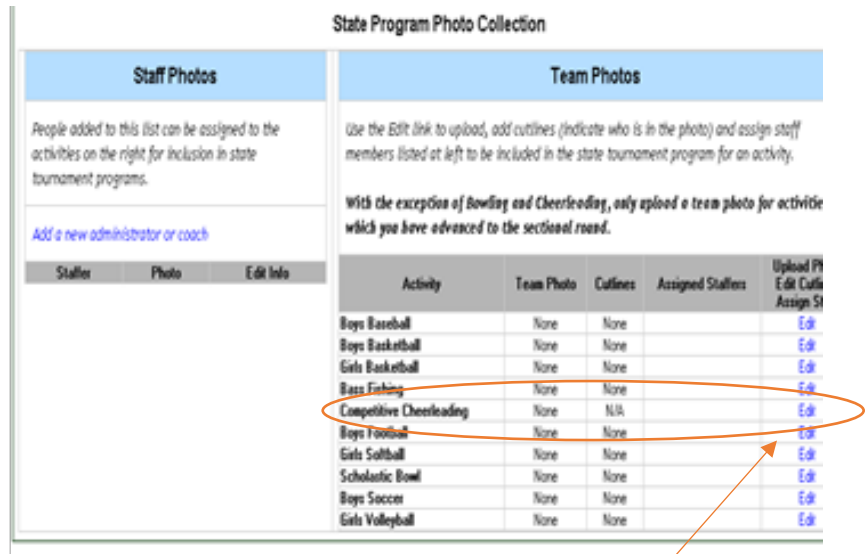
State Program Photo Collection

Staff Photos

People added to this list can be assigned to the activities on the right for inclusion in state tournament programs.

Add a new administrator or coach

| Staffer | Photo | Edit Info |
|---|---|---|

Team Photos

Use the Edit link to upload, add cutlines (indicate who is in the photo) and assign staff members listed at left to be included in the state tournament program for an activity.

With the exception of Bowling and Cheerleading, only upload a team photo for activiti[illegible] which you have advanced to the sectional round.

| Activity | Team Photo | Cutlines | Assigned Staffers | Upload Ph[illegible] Edit Cutli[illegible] Assign St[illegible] |
|---|---|---|---|---|
| Boys Baseball | None | None | | Edit |
| Boys Basketball | None | None | | Edit |
| Girls Basketball | None | None | | Edit |
| Bass Fishing | None | None | | Edit |
| Competitive Cheerleading | None | N/A | | Edit |
| Boys Football | None | None | | Edit |
| Girls Softball | None | None | | Edit |
| Scholastic Bowl | None | None | | Edit |
| Boys Soccer | None | None | | Edit |
| Girls Volleyball | None | None | | Edit |